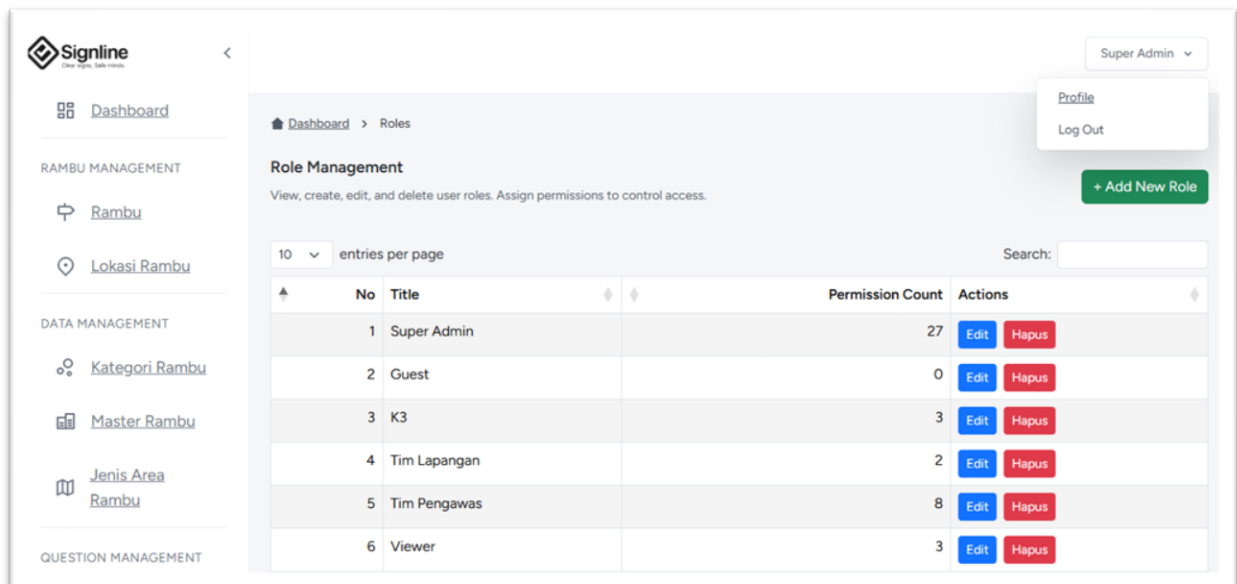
Signline
Clear signs. Safe minds.

<

Dashboard

RAMBU MANAGEMENT

Rambu

Lokasi Rambu

DATA MANAGEMENT

Kategori Rambu

Master Rambu

Jenis Area Rambu

QUESTION MANAGEMENT

Super Admin

Profile

Log Out

Dashboard > Roles

Role Management

View, create, edit, and delete user roles. Assign permissions to control access.

+ Add New Role

10 entries per page

Search:

| No | Title | Permission Count | Actions |
|---|---|---|---|
| 1 | Super Admin | 27 | Edit Hapus |
| 2 | Guest | 0 | Edit Hapus |
| 3 | K3 | 3 | Edit Hapus |
| 4 | Tim Lapangan | 2 | Edit Hapus |
| 5 | Tim Pengawas | 8 | Edit Hapus |
| 6 | Viewer | 3 | Edit Hapus |